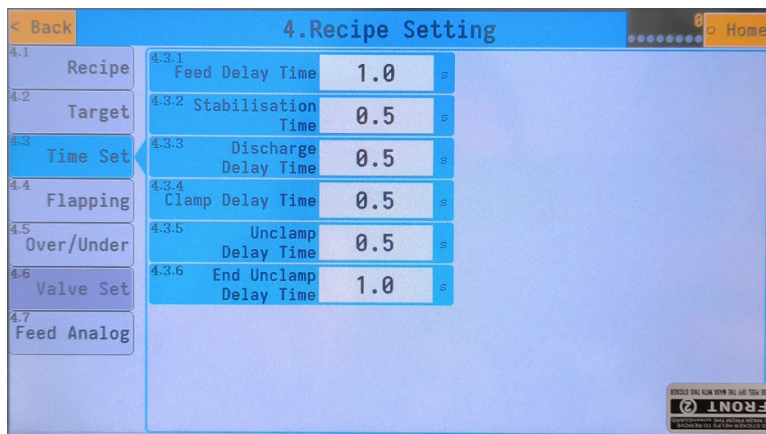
< Back

4.Recipe Setting

0

Home

4.1 Recipe

4.2 Target

4.3 Time Set

4.4 Flapping

4.5 Over/Under

4.6 Valve Set

4.7 Feed Analog

4.3.1 Feed Delay Time 1.0 s

4.3.2 Stabilisation Time 0.5 s

4.3.3 Discharge Delay Time 0.5 s

4.3.4 Clamp Delay Time 0.5 s

4.3.5 Unclamp Delay Time 0.5 s

4.3.6 End Unclamp Delay Time 1.0 s

FRONT ②